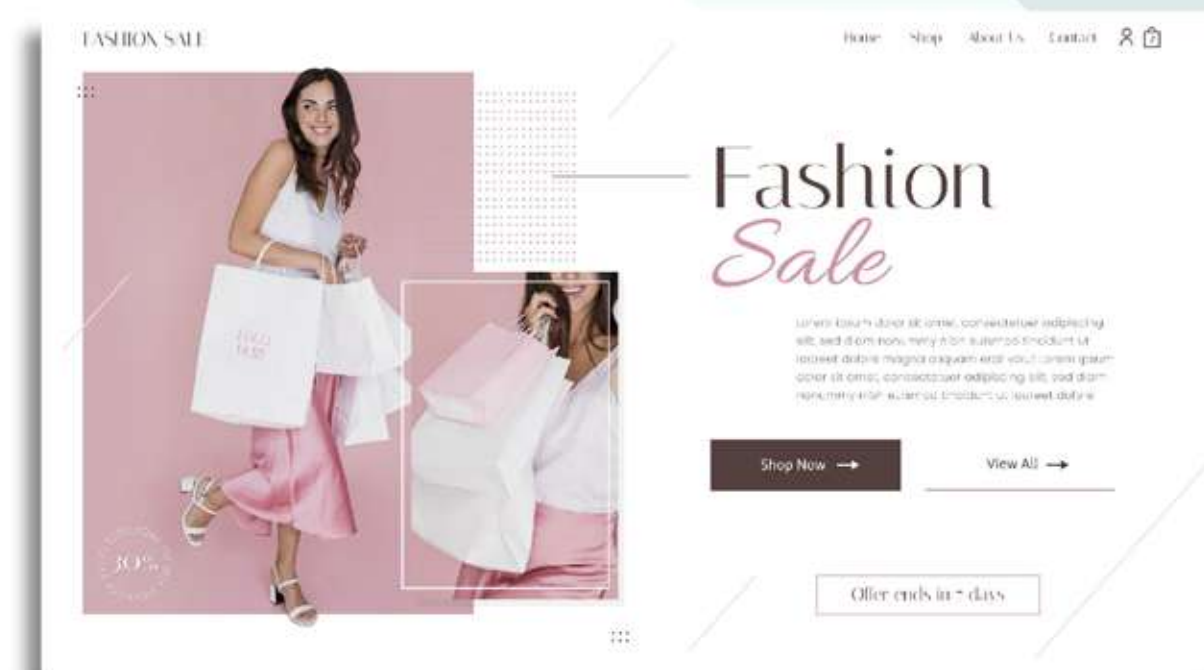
FASHION SALE

Home Shop About Us Contact

Fashion
Sale

Lorem ipsum dolor sit amet, consectetuer adipiscing elit, sed diam nonummy nibh euismod tincidunt ut laoreet dolore magna aliquam erat volut Lorem ipsum dolor sit amet, consectetuer adipiscing elit, sed diam nonummy nibh euismod tincidunt ut laoreet dolore

Shop Now →

View All →

30%

Offer ends in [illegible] days